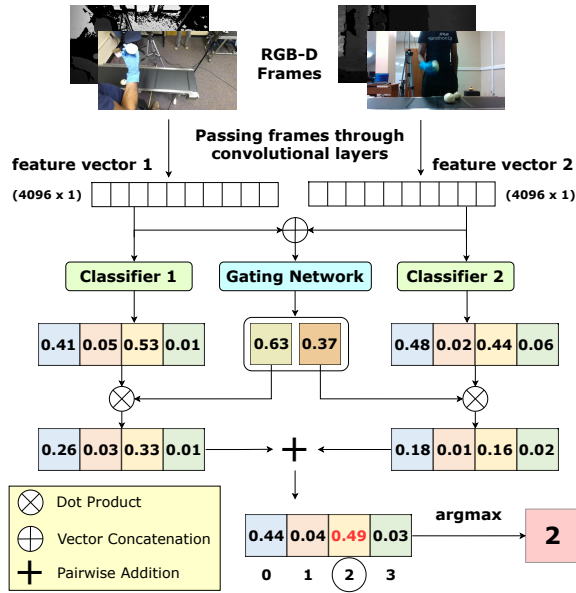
RGB-D Frames

Passing frames through convolutional layers

feature vector 1

(4096 x 1)

feature vector 2

(4096 x 1)

Classifier 1

Gating Network

Classifier 2

| 0.41 | 0.05 | 0.53 | 0.01 |
|---|---|---|---|

| 0.63 | 0.37 |
|---|---|

| 0.48 | 0.02 | 0.44 | 0.06 |
|---|---|---|---|

| 0.26 | 0.03 | 0.33 | 0.01 |
|---|---|---|---|

| 0.18 | 0.01 | 0.16 | 0.02 |
|---|---|---|---|

$\otimes$ Dot Product

$\oplus$ Vector Concatenation

$+$ Pairwise Addition

| 0.44 | 0.04 | 0.49 | 0.03 |
|---|---|---|---|
| 0 | 1 | 2 | 3 |

argmax

2